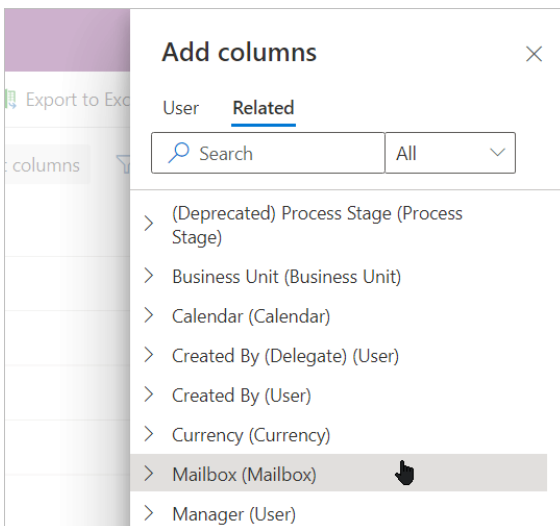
Export to Exc

t columns

Add columns

User Related

Search

All

(Deprecated) Process Stage (Process Stage)

Business Unit (Business Unit)

Calendar (Calendar)

Created By (Delegate) (User)

Created By (User)

Currency (Currency)

Mailbox (Mailbox)

Manager (User)